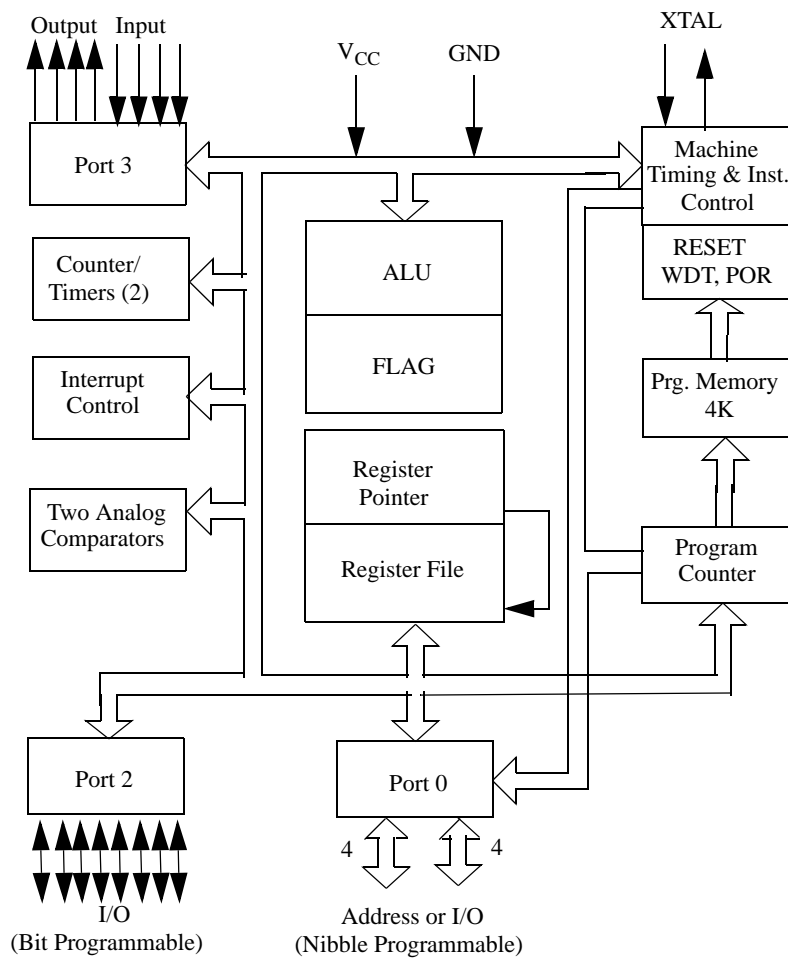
Output Input

$V_{CC}$

GND

XTAL

Port 3

Machine Timing & Inst. Control

RESET WDT, POR

Counter/ Timers (2)

ALU

FLAG

Interrupt Control

Prg. Memory 4K

Two Analog Comparators

Register Pointer

Register File

Program Counter

Port 2

Port 0

4

4

I/O (Bit Programmable)

Address or I/O (Nibble Programmable)